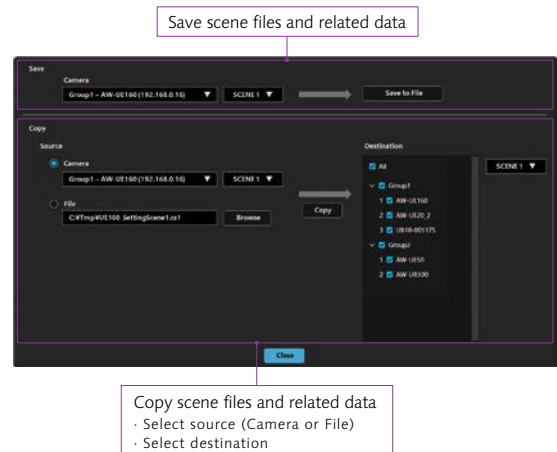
Save scene files and related data

Save

Camera

Group1 - AW-UE160 (192.168.0.10) ▼

SCENE 1 ▼

Save to File

Copy

Source

Camera

Group1 - AW-UE160 (192.168.0.10) ▼

SCENE 1 ▼

File

C:¥Tmp¥UE160_SettingScene1.cs1

Browse

Copy

Destination

All

Group1

1 AW-UE160

2 AW-UE20_2

3 UB10-001175

Group2

1 AW-UE50

2 AW-UR100

SCENE 1 ▼

Close

Copy scene files and related data
· Select source (Camera or File)
· Select destination